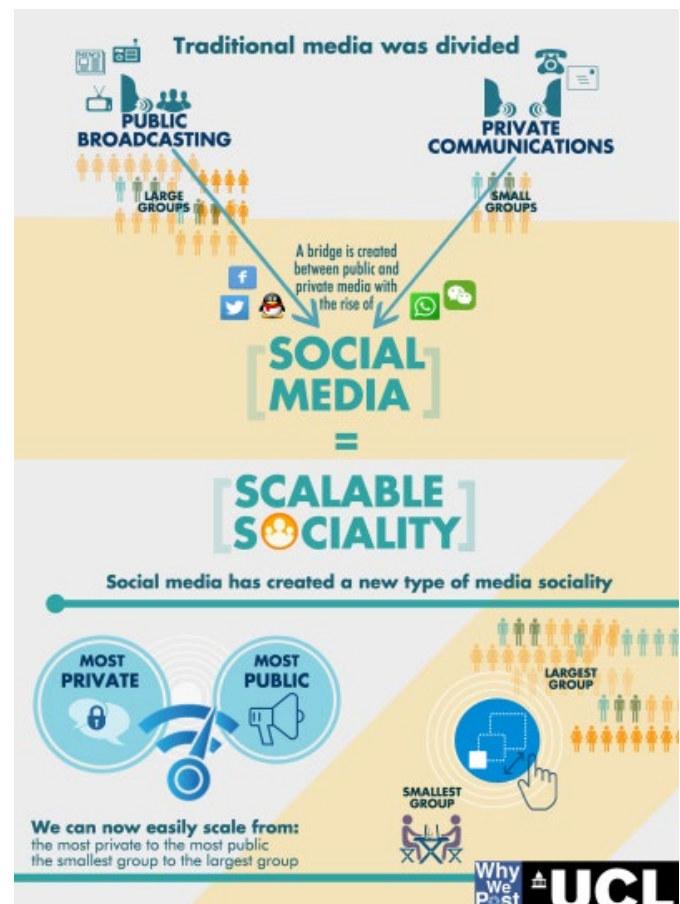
Traditional media was divided

PUBLIC BROADCASTING

LARGE GROUPS

PRIVATE COMMUNICATIONS

SMALL GROUPS

A bridge is created between public and private media with the rise of

SOCIAL MEDIA

=

SCALABLE SOCIALITY

Social media has created a new type of media sociality

MOST PRIVATE

MOST PUBLIC

LARGEST GROUP

SMALLEST GROUP

We can now easily scale from:
the most private to the most public
the smallest group to the largest group

Why We Post

UCL